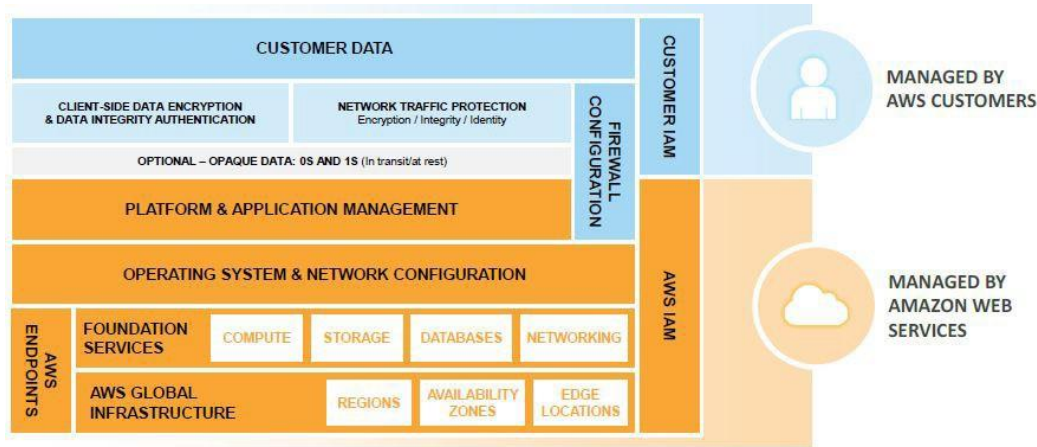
CUSTOMER DATA

CLIENT-SIDE DATA ENCRYPTION & DATA INTEGRITY AUTHENTICATION

NETWORK TRAFFIC PROTECTION
Encryption / Integrity / Identity

OPTIONAL – OPAQUE DATA: 0S AND 1S (In transit/at rest)

FIREWALL CONFIGURATION

CUSTOMER IAM

PLATFORM & APPLICATION MANAGEMENT

OPERATING SYSTEM & NETWORK CONFIGURATION

AWS IAM

AWS ENDPOINTS

FOUNDATION SERVICES

COMPUTE

STORAGE

DATABASES

NETWORKING

AWS GLOBAL INFRASTRUCTURE

REGIONS

AVAILABILITY ZONES

EDGE LOCATIONS

MANAGED BY AWS CUSTOMERS

MANAGED BY AMAZON WEB SERVICES